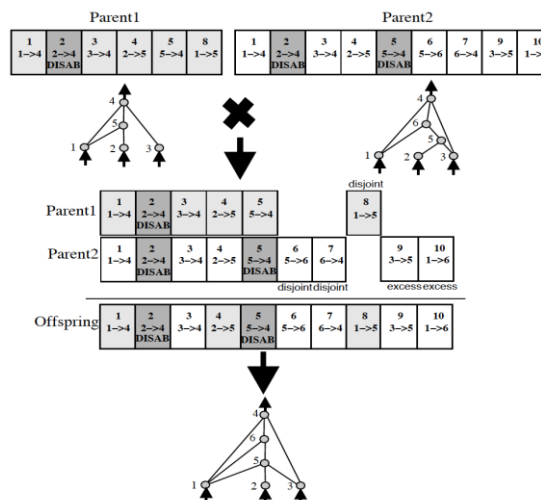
Parent1

| 1 1->4 | 2 2->4 DISAB | 3 3->4 | 4 2->5 | 5 5->4 | 8 1->5 |
|---|---|---|---|---|---|

Parent2

| 1 1->4 | 2 2->4 DISAB | 3 3->4 | 4 2->5 | 5 5->4 DISAB | 6 5->6 | 7 6->4 | 9 3->5 | 10 1->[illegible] |
|---|---|---|---|---|---|---|---|---|

4 5 1 2 3

4 6 5 1 2 3

disjoint

Parent1

| 1 1->4 | 2 2->4 DISAB | 3 3->4 | 4 2->5 | 5 5->4 | | | 8 1->5 | | |
|---|---|---|---|---|---|---|---|---|---|

Parent2

| 1 1->4 | 2 2->4 DISAB | 3 3->4 | 4 2->5 | 5 5->4 DISAB | 6 5->6 | 7 6->4 | | 9 3->5 | 10 1->6 |
|---|---|---|---|---|---|---|---|---|---|

disjoint disjoint excess excess

Offspring

| 1 1->4 | 2 2->4 DISAB | 3 3->4 | 4 2->5 | 5 5->4 DISAB | 6 5->6 | 7 6->4 | 8 1->5 | 9 3->5 | 10 1->6 |
|---|---|---|---|---|---|---|---|---|---|

4 6 5 1 2 3